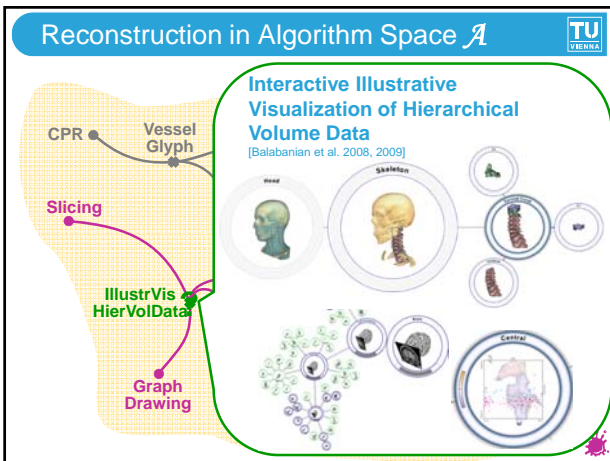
Reconstruction in Algorithm Space $\mathcal{A}$

TU VIENNA

CPR

Vessel Glyph

Slicing

IllustrVis HierVolData

Graph Drawing

Interactive Illustrative Visualization of Hierarchical Volume Data

[Balabanian et al. 2008, 2009]

Head

Skeleton

Central